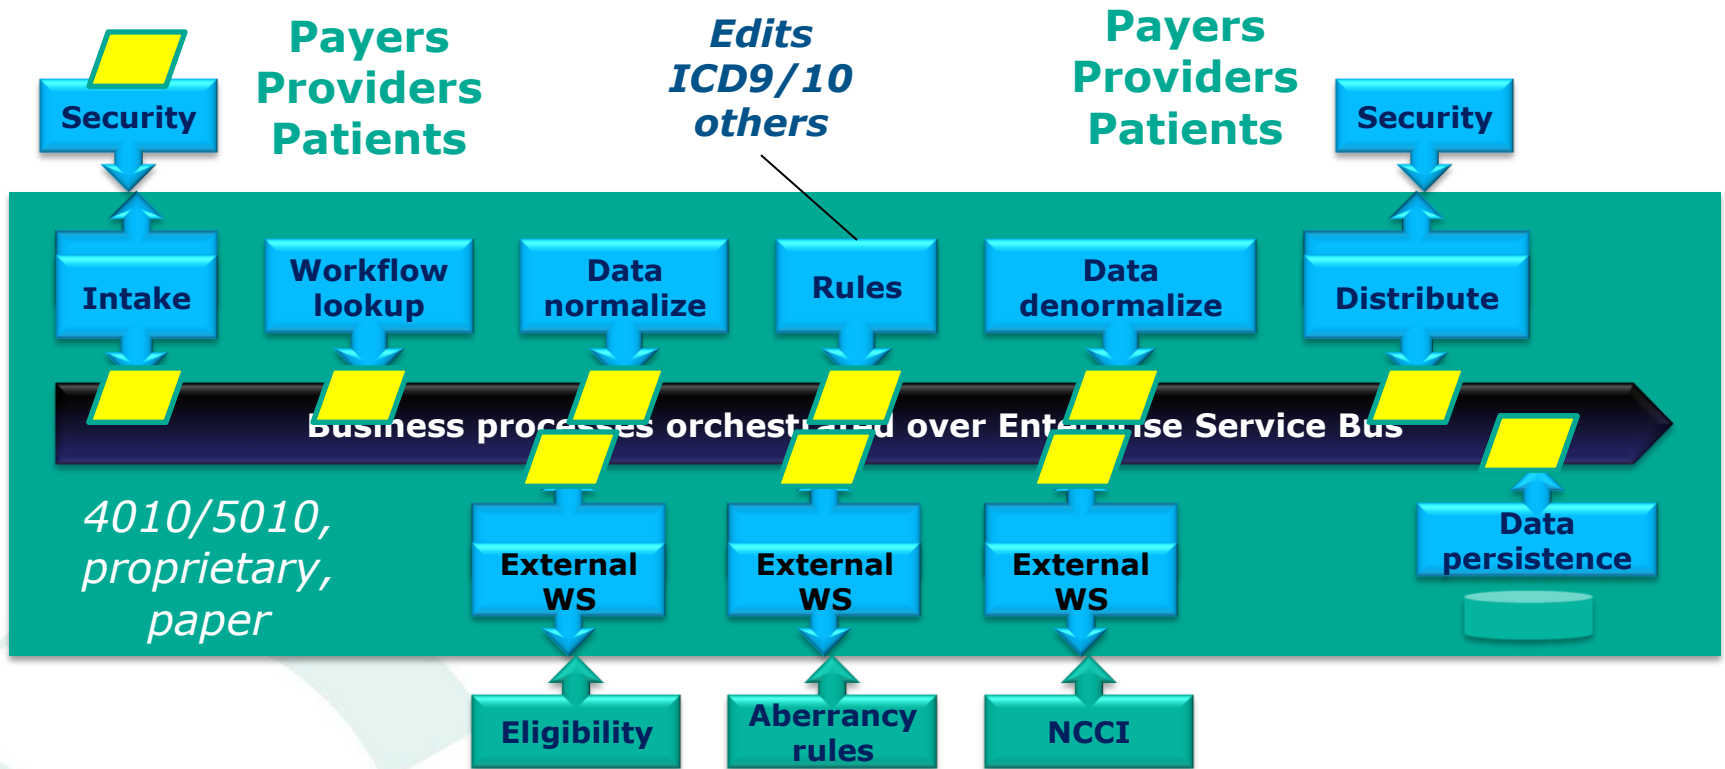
Security

Payers
Providers
Patients

Edits
ICD9/10
others

Payers
Providers
Patients

Security

Intake

Workflow lookup

Data normalize

Rules

Data denormalize

Distribute

Business processes orchest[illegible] over Ent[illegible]se Service Bus

4010/5010, proprietary, paper

External WS

External WS

External WS

Data persistence

Eligibility

Aberrancy rules

NCCI